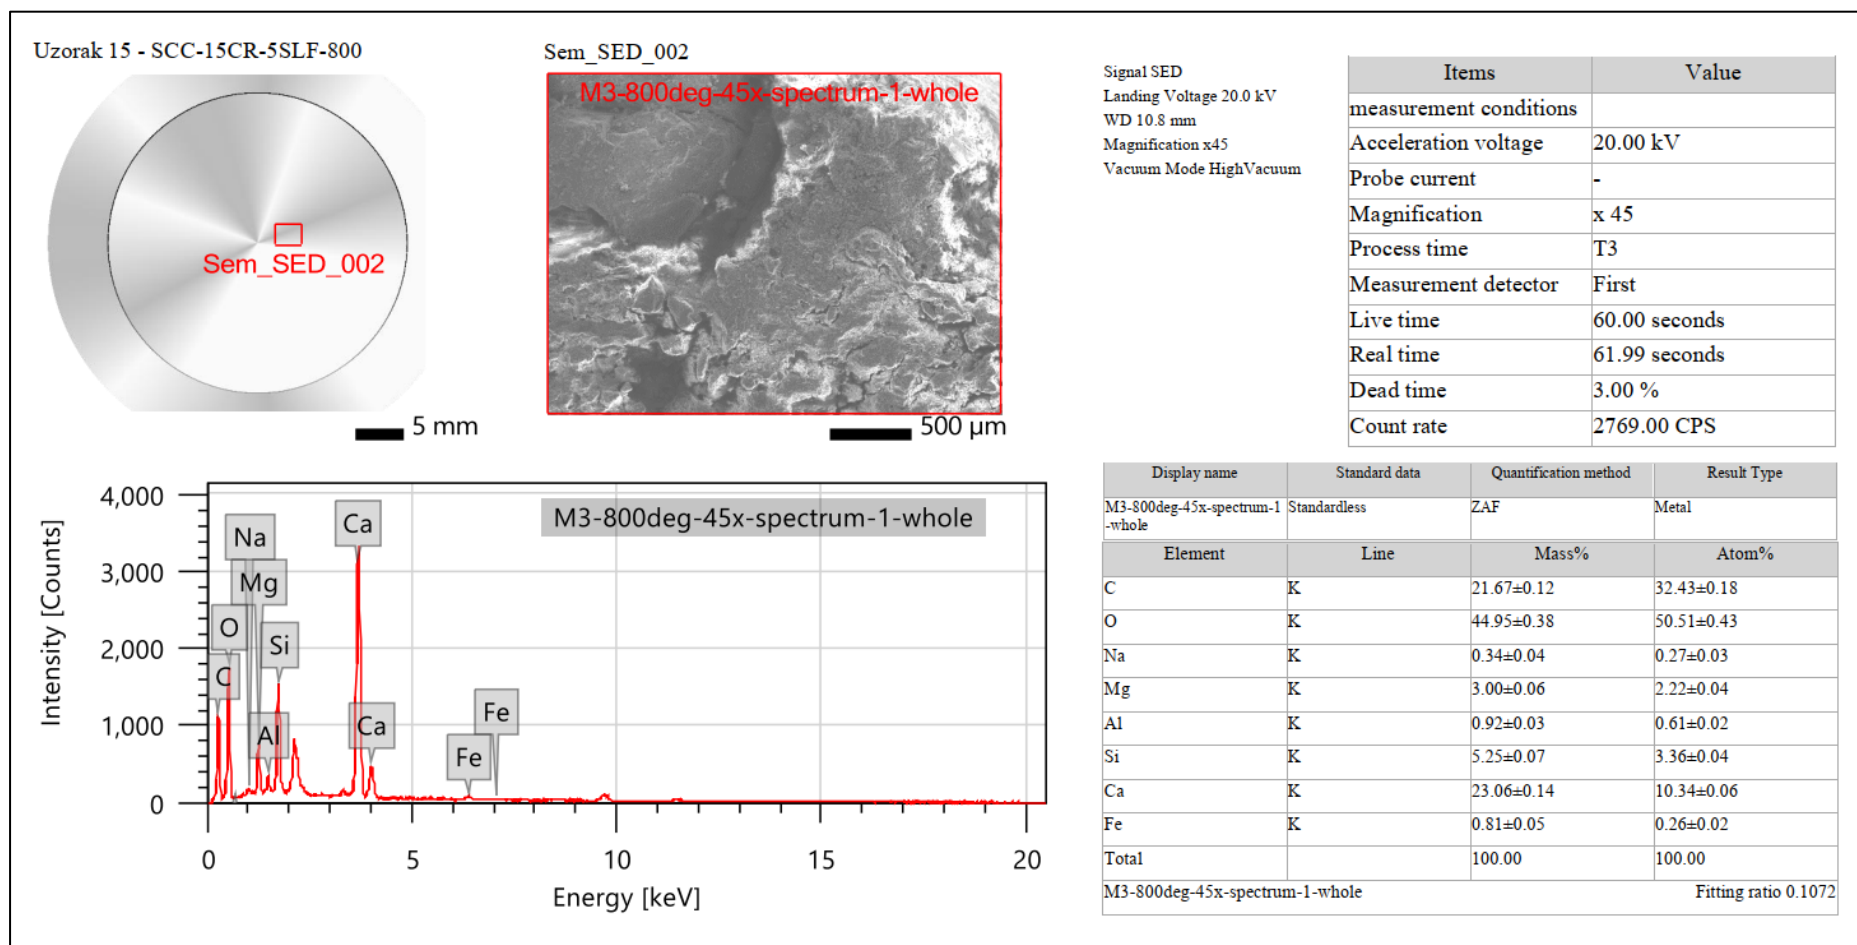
Uzorak 15 - SCC-15CR-5SLF-800

Sem_SED_002

5 mm

Sem_SED_002

M3-800deg-45x-spectrum-1-whole

500 µm

Signal SED
Landing Voltage 20.0 kV
WD 10.8 mm
Magnification x45
Vacuum Mode HighVacuum

| Items | Value |
|---|---|
| measurement conditions | |
| Acceleration voltage | 20.00 kV |
| Probe current | - |
| Magnification | x 45 |
| Process time | T3 |
| Measurement detector | First |
| Live time | 60.00 seconds |
| Real time | 61.99 seconds |
| Dead time | 3.00 % |
| Count rate | 2769.00 CPS |

4,000
3,000
2,000
1,000
0
Intensity [Counts]
Na
Mg
O
Si
C
Al
Ca
Ca
Fe
Fe
M3-800deg-45x-spectrum-1-whole
0 5 10 15 20
Energy [keV]

| Display name | Standard data | Quantification method | Result Type |
|---|---|---|---|
| M3-800deg-45x-spectrum-1-whole | Standardless | ZAF | Metal |

| Element | Line | Mass% | Atom% |
|---|---|---|---|
| C | K | 21.67±0.12 | 32.43±0.18 |
| O | K | 44.95±0.38 | 50.51±0.43 |
| Na | K | 0.34±0.04 | 0.27±0.03 |
| Mg | K | 3.00±0.06 | 2.22±0.04 |
| Al | K | 0.92±0.03 | 0.61±0.02 |
| Si | K | 5.25±0.07 | 3.36±0.04 |
| Ca | K | 23.06±0.14 | 10.34±0.06 |
| Fe | K | 0.81±0.05 | 0.26±0.02 |
| Total | | 100.00 | 100.00 |

M3-800deg-45x-spectrum-1-whole Fitting ratio 0.1072